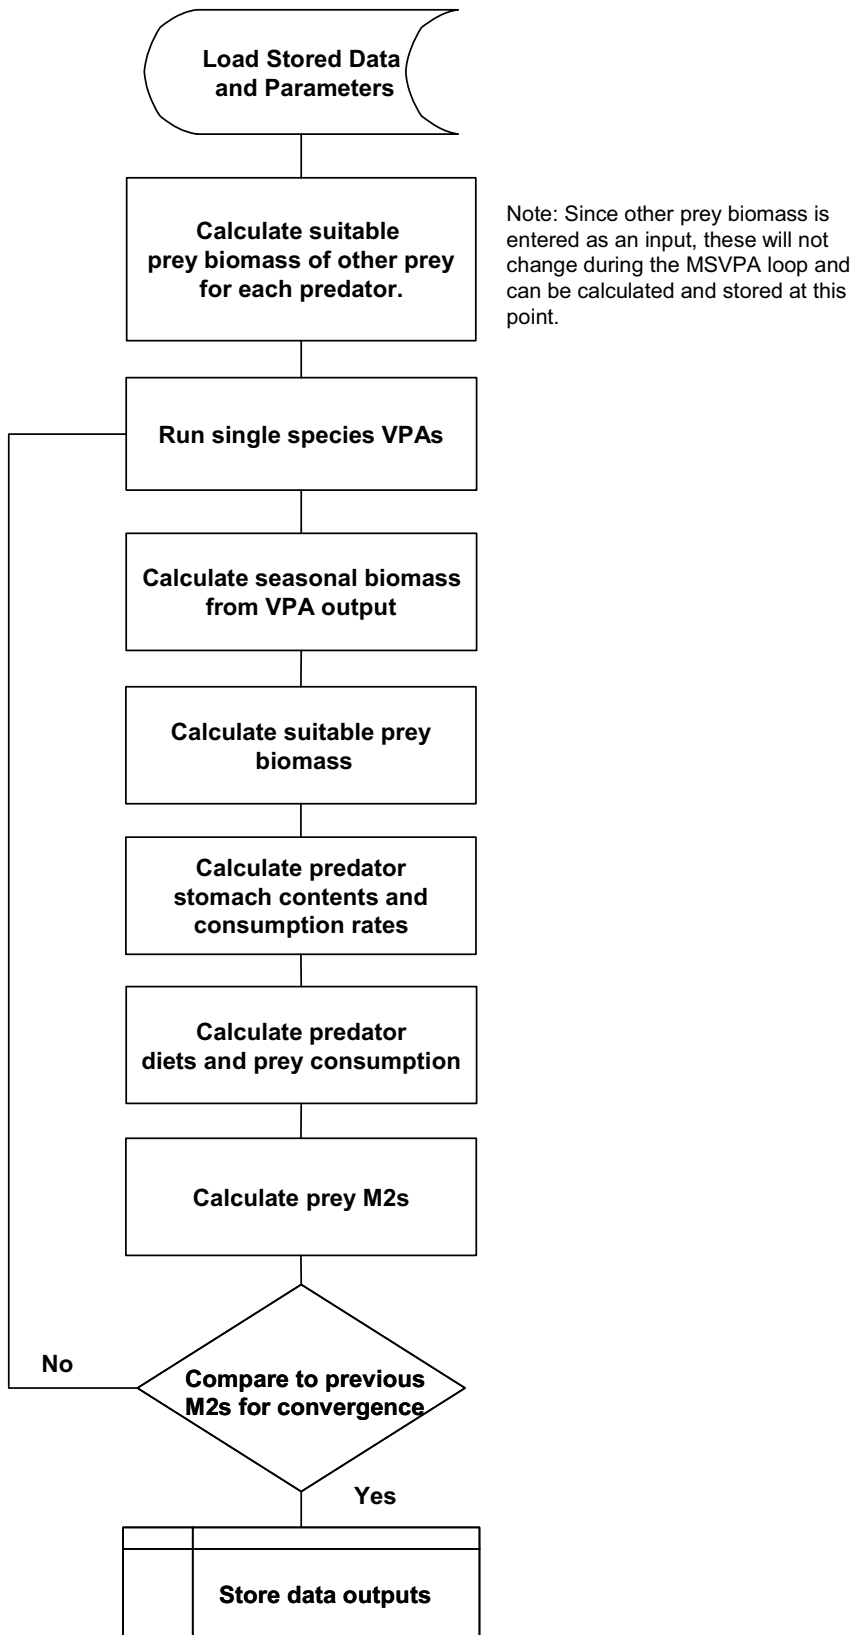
Load Stored Data and Parameters

Calculate suitable prey biomass of other prey for each predator.

Note: Since other prey biomass is entered as an input, these will not change during the MSVPA loop and can be calculated and stored at this point.

Run single species VPAs

Calculate seasonal biomass from VPA output

Calculate suitable prey biomass

Calculate predator stomach contents and consumption rates

Calculate predator diets and prey consumption

Calculate prey M2s

No

Compare to previous M2s for convergence

Yes

Store data outputs